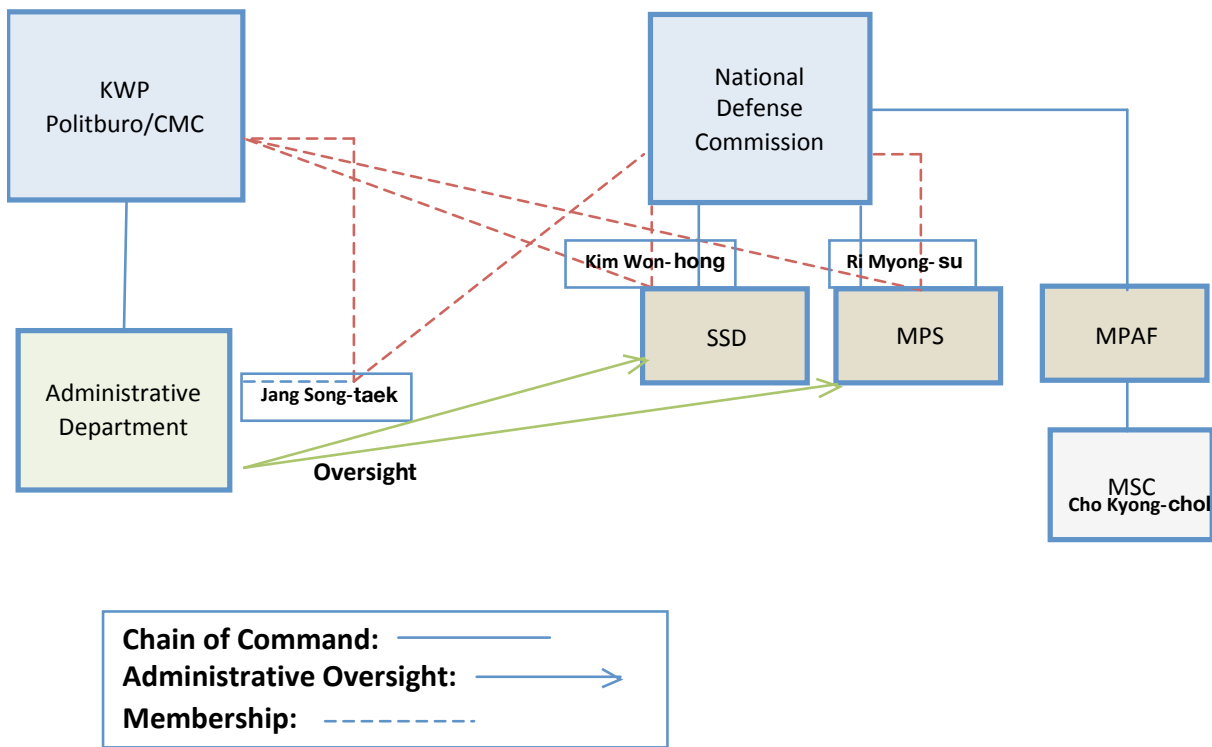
KWP Politburo/CMC

National Defense Commission

Kim Won-hong

Ri Myong-su

SSD

MPS

MPAF

Administrative Department

Jang Song-taek

Oversight

MSC
Cho Kyong-chol

Chain of Command:
Administrative Oversight:
Membership: